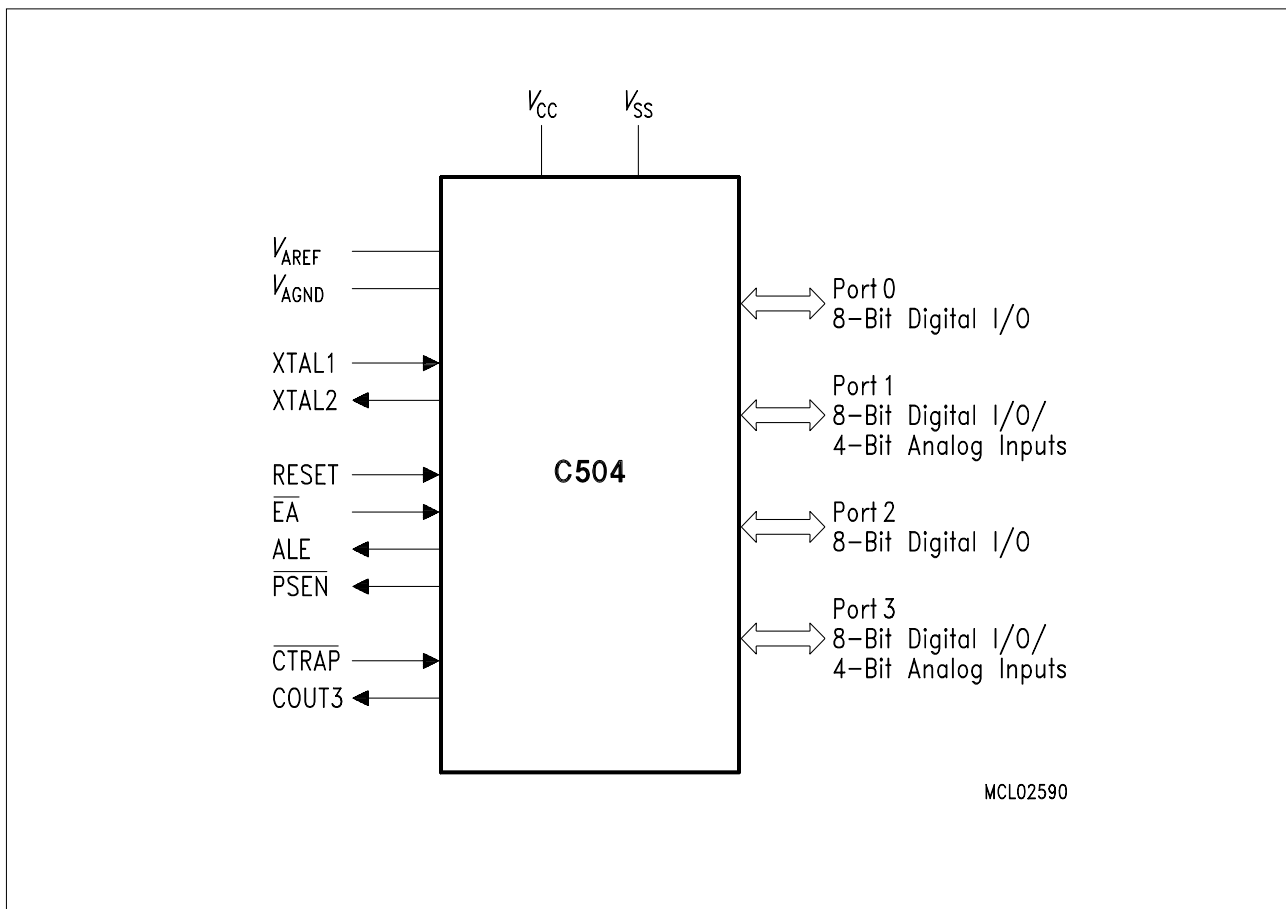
$V_{CC}$ $V_{SS}$

$V_{AREF}$
$V_{AGND}$

XTAL1
XTAL2

RESET
$\overline{EA}$
ALE
$\overline{PSEN}$

$\overline{CTRAP}$
COUT3

C504

Port 0
8-Bit Digital I/O

Port 1
8-Bit Digital I/O/
4-Bit Analog Inputs

Port 2
8-Bit Digital I/O

Port 3
8-Bit Digital I/O/
4-Bit Analog Inputs

MCL02590